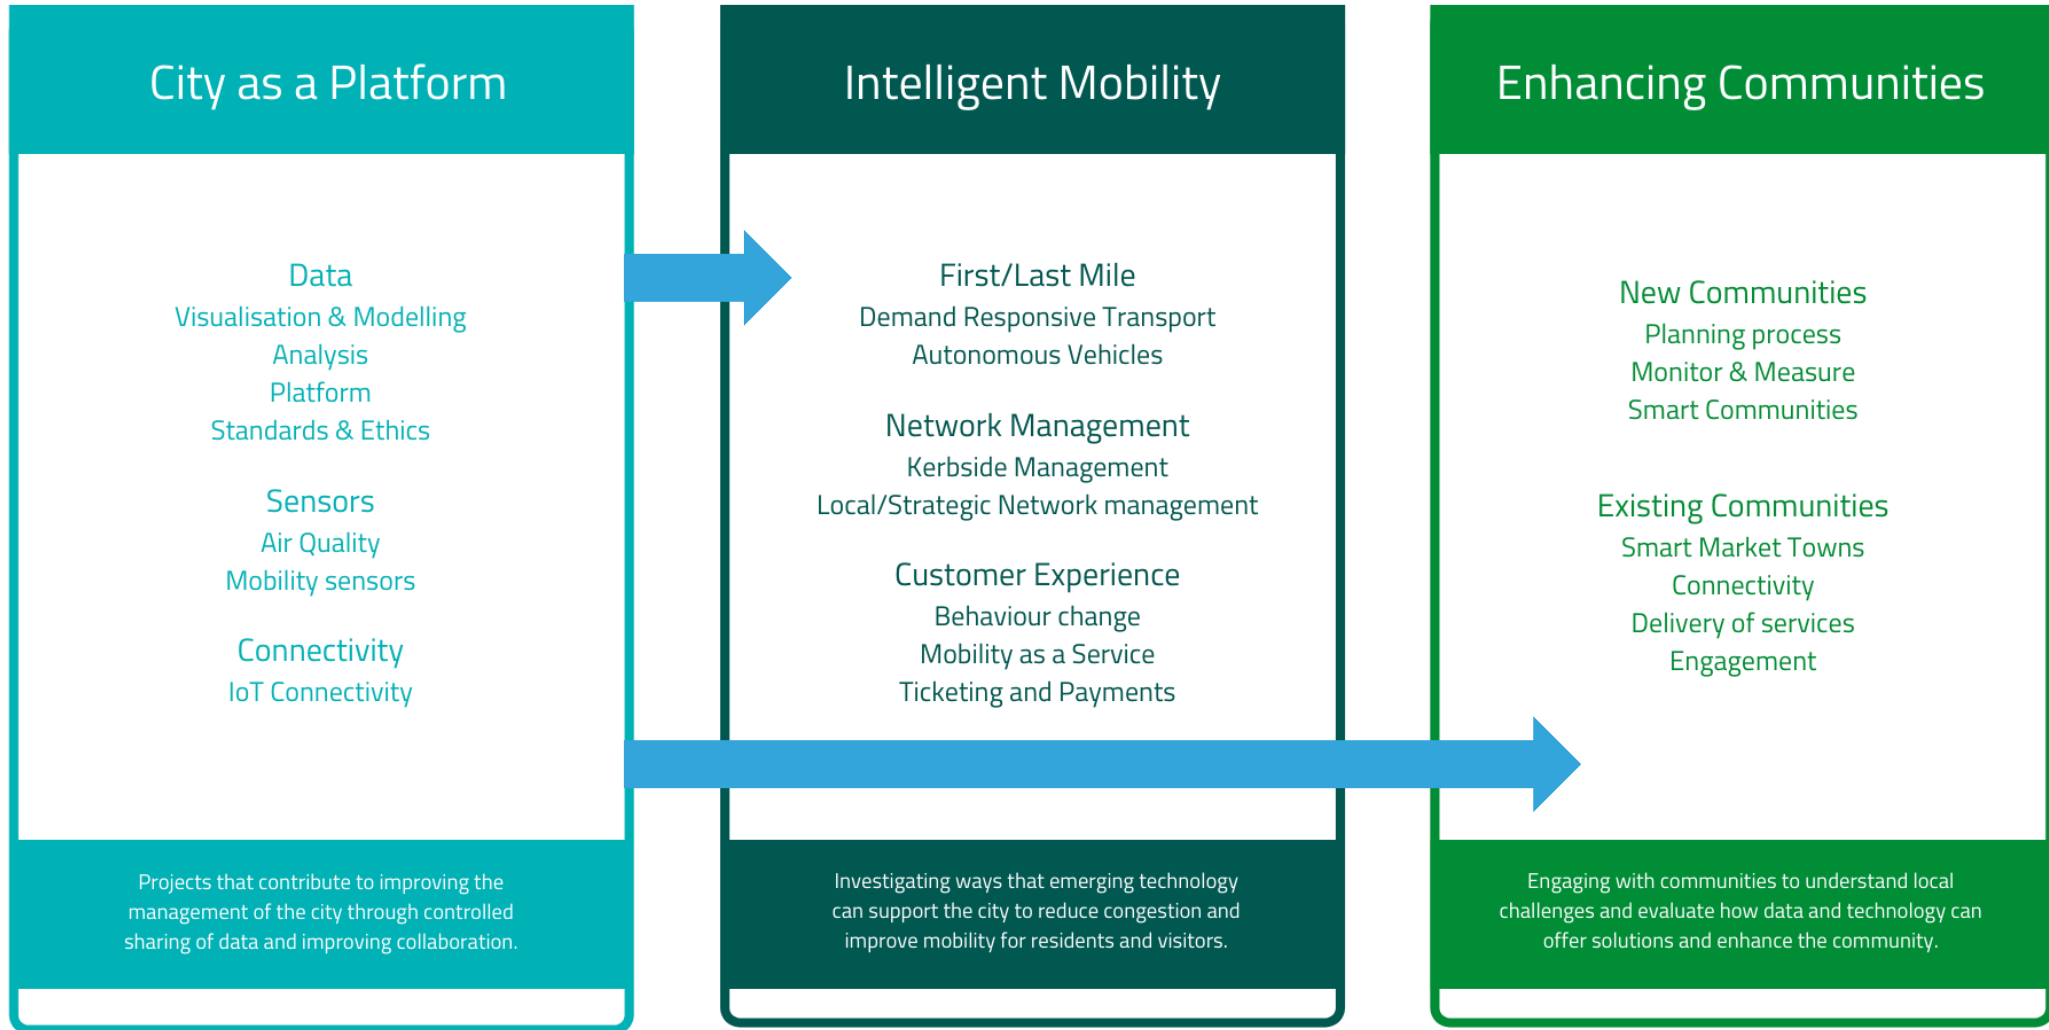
City as a Platform

Data
Visualisation & Modelling
Analysis
Platform
Standards & Ethics

Sensors
Air Quality
Mobility sensors

Connectivity
IoT Connectivity

Projects that contribute to improving the management of the city through controlled sharing of data and improving collaboration.

Intelligent Mobility

First/Last Mile
Demand Responsive Transport
Autonomous Vehicles

Network Management
Kerbside Management
Local/Strategic Network management

Customer Experience
Behaviour change
Mobility as a Service
Ticketing and Payments

Investigating ways that emerging technology can support the city to reduce congestion and improve mobility for residents and visitors.

Enhancing Communities

New Communities
Planning process
Monitor & Measure
Smart Communities

Existing Communities
Smart Market Towns
Connectivity
Delivery of services
Engagement

Engaging with communities to understand local challenges and evaluate how data and technology can offer solutions and enhance the community.